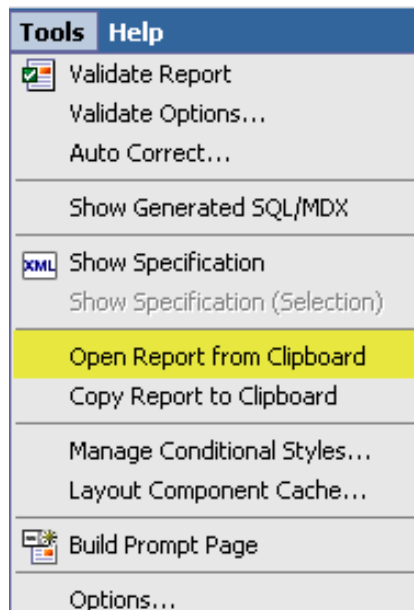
Tools Help
Validate Report
Validate Options...
Auto Correct...
Show Generated SQL/MDX
XML Show Specification
Show Specification (Selection)
Open Report from Clipboard
Copy Report to Clipboard
Manage Conditional Styles...
Layout Component Cache...
Build Prompt Page
Options...